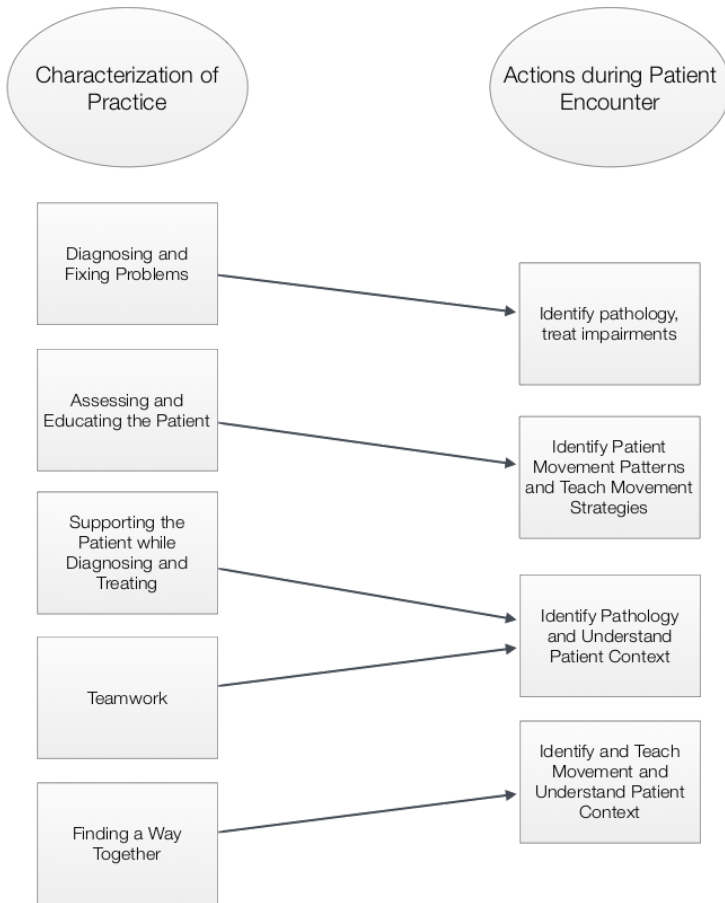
Characterization of Practice

Actions during Patient Encounter

Diagnosing and Fixing Problems

Identify pathology, treat impairments

Assessing and Educating the Patient

Identify Patient Movement Patterns and Teach Movement Strategies

Supporting the Patient while Diagnosing and Treating

Identify Pathology and Understand Patient Context

Teamwork

Identify and Teach Movement and Understand Patient Context

Finding a Way Together